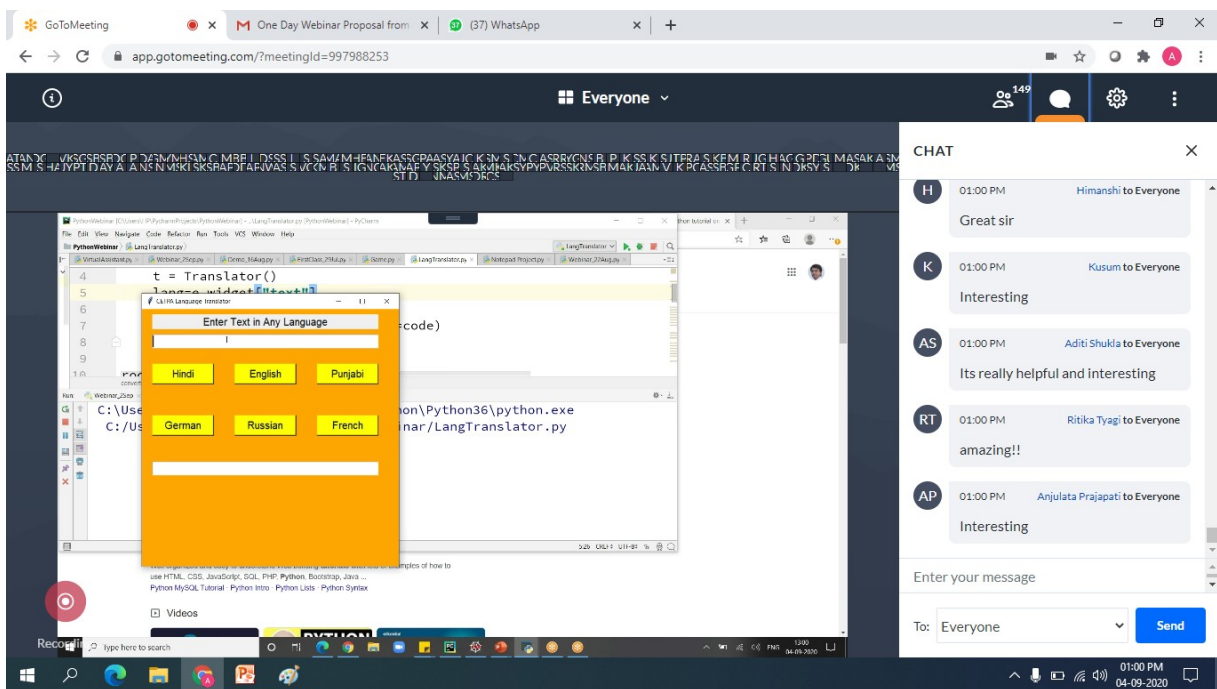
GoToMeeting
One Day Webinar Proposal from
(37) WhatsApp
app.gotomeeting.com/?meetingId=997988253

Everyone
149

CHAT

H 01:00 PM Himanshi to Everyone
Great sir

K 01:00 PM Kusum to Everyone
Interesting

AS 01:00 PM Aditi Shukla to Everyone
Its really helpful and interesting

RT 01:00 PM Ritika Tyagi to Everyone
amazing!!

AP 01:00 PM Anjulata Prajapati to Everyone
Interesting

Enter your message
To: Everyone
Send

PythonWebinar [C:\Users\...\PycharmProjects\PythonWebinar] - ...\LangTranslator.py [PythonWebinar] - PyCharm
File Edit View Navigate Code Refactor Run Tools VCS Window Help
PythonWebinar LangTranslator.py
LangTranslator
VirtualAssistant.py Webinar_25ep.py Demo_16Aug.py FirstClass_29Jul.py Game.py LangTranslator.py Notepad Project.py Webinar_22Aug.py
4 t = Translator()
5 lang=e_widget["text"]
6
7 code)
8
9
10 roo
C&J PA Language Translator
Enter Text in Any Language
Hindi English Punjabi
German Russian French
Run: Webinar_25ep
C:\Use on\Python36\python.exe
C:/Us inar/LangTranslator.py
5:26 CRLF UTF-8
use HTML, CSS, JavaScript, SQL, PHP, Python, Bootstrap, Java ...
Python MySQL Tutorial · Python Intro · Python Lists · Python Syntax
Videos
Recordi
Type here to search
13:00 04-09-2020
ENG
01:00 PM
04-09-2020